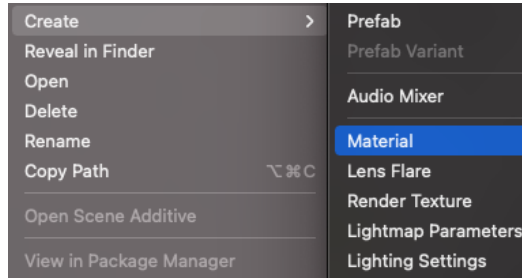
Create >
Reveal in Finder
Open
Delete
Rename
Copy Path ⌥⌘C
Open Scene Additive
View in Package Manager

Prefab
Prefab Variant
Audio Mixer
Material
Lens Flare
Render Texture
Lightmap Parameters
Lighting Settings